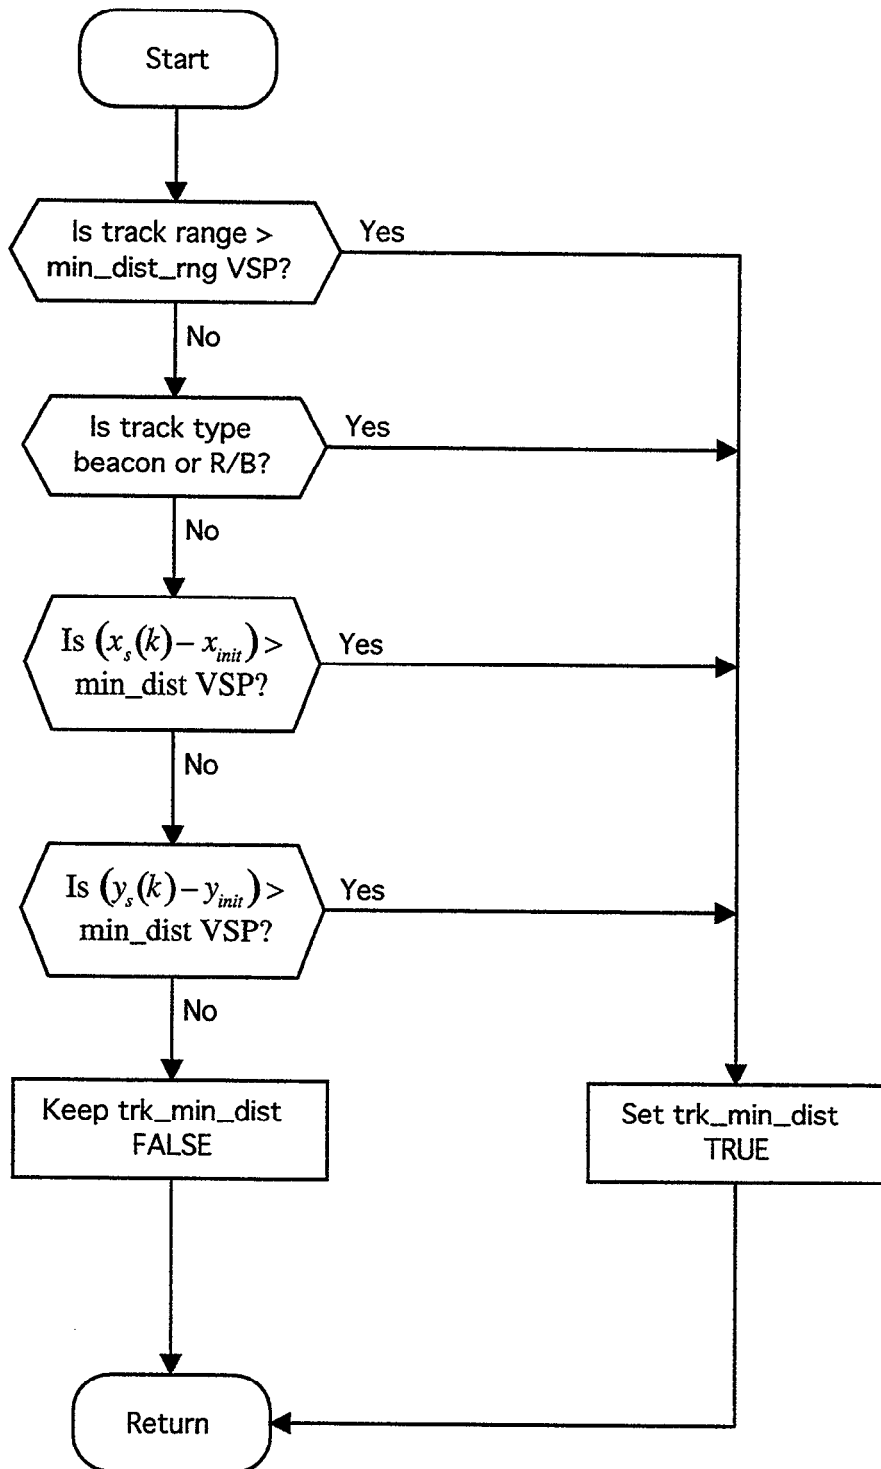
Start

Is track range > min_dist_rng VSP?

Yes

No

Is track type beacon or R/B?

Yes

No

Is $(x_s(k) - x_{init}) >$ min_dist VSP?

Yes

No

Is $(y_s(k) - y_{init}) >$ min_dist VSP?

Yes

No

Keep trk_min_dist FALSE

Set trk_min_dist TRUE

Return